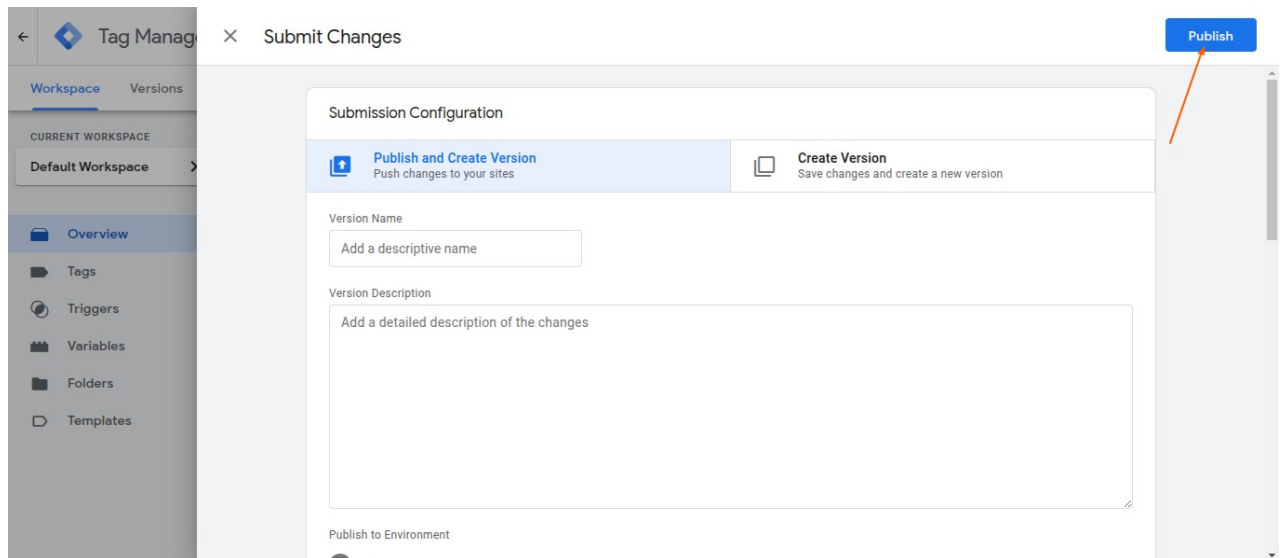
← Tag Manag

Workspace Versions

CURRENT WORKSPACE

Default Workspace

Overview

Tags

Triggers

Variables

Folders

Templates

× Submit Changes

Publish

Submission Configuration

Publish and Create Version
Push changes to your sites

Create Version
Save changes and create a new version

Version Name

Add a descriptive name

Version Description

Add a detailed description of the changes

Publish to Environment